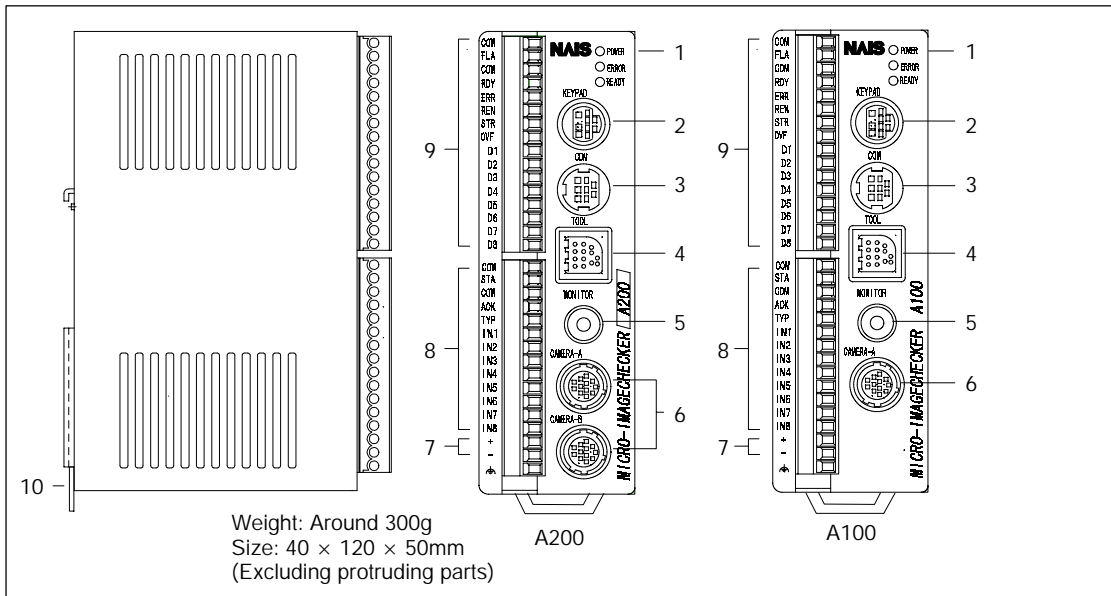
10

COM
FLA
COM
RDY
ERR
REN
STR
OVF
D1
D2
D3
D4
D5
D6
D7
D8

COM
STA
COM
ACK
TYP
IN1
IN2
IN3
IN4
IN5
IN6
IN7
IN8
+
-

9
8
7

NAIS
POWER
ERROR
READY
KEYPAD
COM
TOOL
MONITOR
CAMERA-A
CAMERA-B
MICRO-IMAGECHECKER A200

1
2
3
4
5
6

A200

COM
FLA
COM
RDY
ERR
REN
STR
OVF
D1
D2
D3
D4
D5
D6
D7
D8

COM
STA
COM
ACK
TYP
IN1
IN2
IN3
IN4
IN5
IN6
IN7
IN8
+
-

9
8
7

NAIS
POWER
ERROR
READY
KEYPAD
COM
TOOL
MONITOR
CAMERA-A
MICRO-IMAGECHECKER A100

1
2
3
4
5
6

A100

Weight: Around 300g
Size: 40 × 120 × 50mm
(Excluding protruding parts)